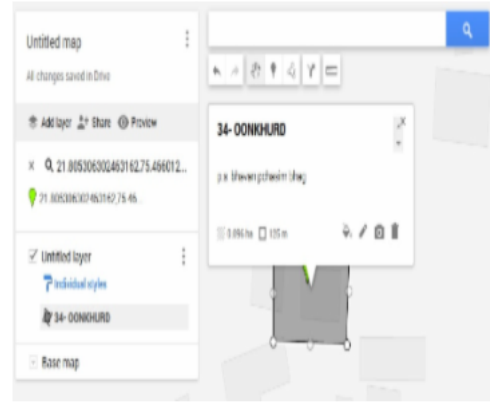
Untitled map

All changes saved in Drive

Add layer Share Preview

21.805306302463162,75.466012...

21.805306302463162,75.46

Untitled layer

Individual styles

34- OONKHURD

Base map

34- OONKHURD

p.e. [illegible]

0.056 ha 105 m